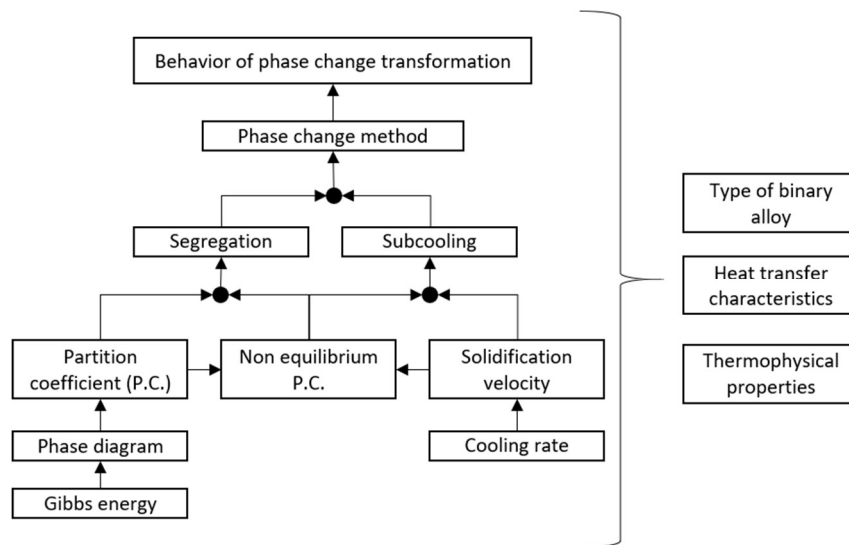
Behavior of phase change transformation

Phase change method

Segregation

Subcooling

Partition coefficient (P.C.)

Non equilibrium P.C.

Solidification velocity

Phase diagram

Cooling rate

Gibbs energy

Type of binary alloy

Heat transfer characteristics

Thermophysical properties